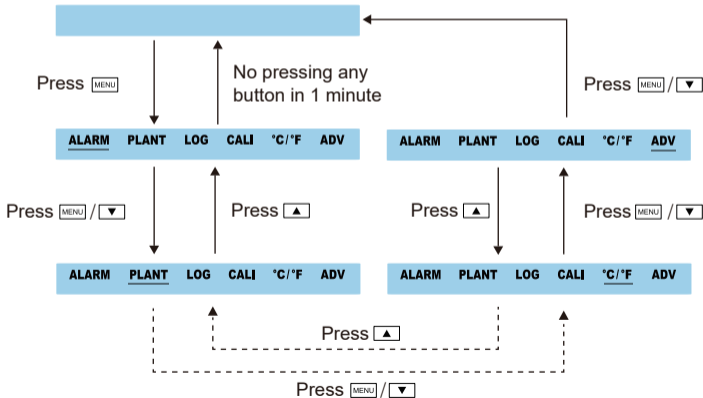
Press MENU

No pressing any button in 1 minute

Press MENU / ▼

ALARM PLANT LOG CALI °C/°F ADV

ALARM PLANT LOG CALI °C/°F ADV

Press MENU / ▼

Press ▲

Press ▲

Press MENU / ▼

ALARM PLANT LOG CALI °C/°F ADV

ALARM PLANT LOG CALI °C/°F ADV

Press ▲

Press MENU / ▼